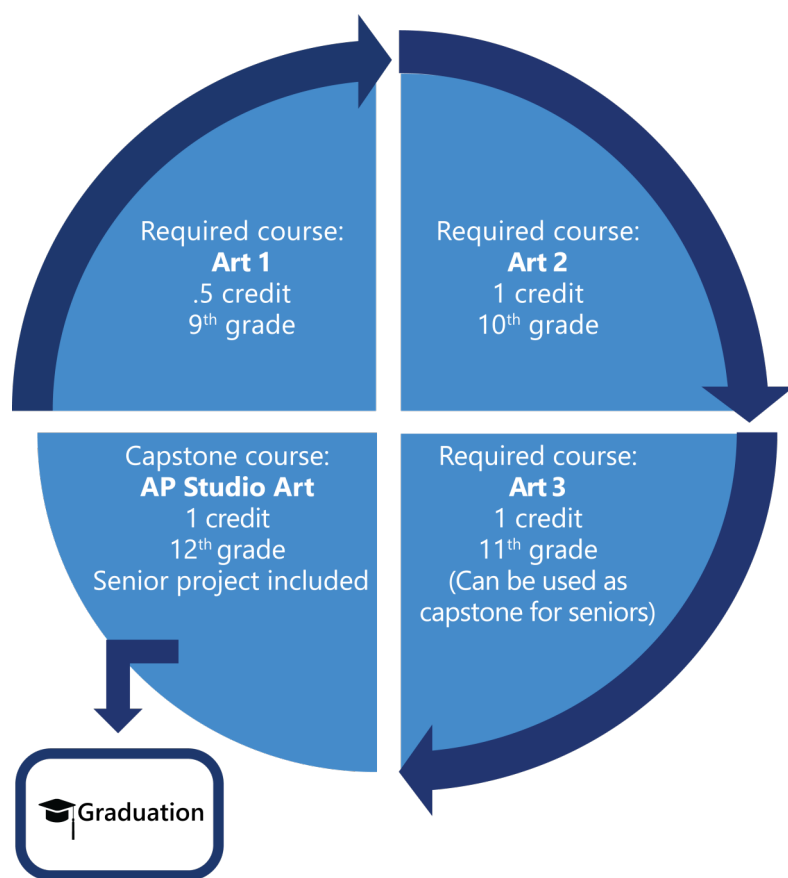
Required course:
**Art 1**
.5 credit
9$^{th}$ grade

Required course:
**Art 2**
1 credit
10$^{th}$ grade

Capstone course:
**AP Studio Art**
1 credit
12$^{th}$ grade
Senior project included

Required course:
**Art 3**
1 credit
11$^{th}$ grade
(Can be used as capstone for seniors)

Graduation